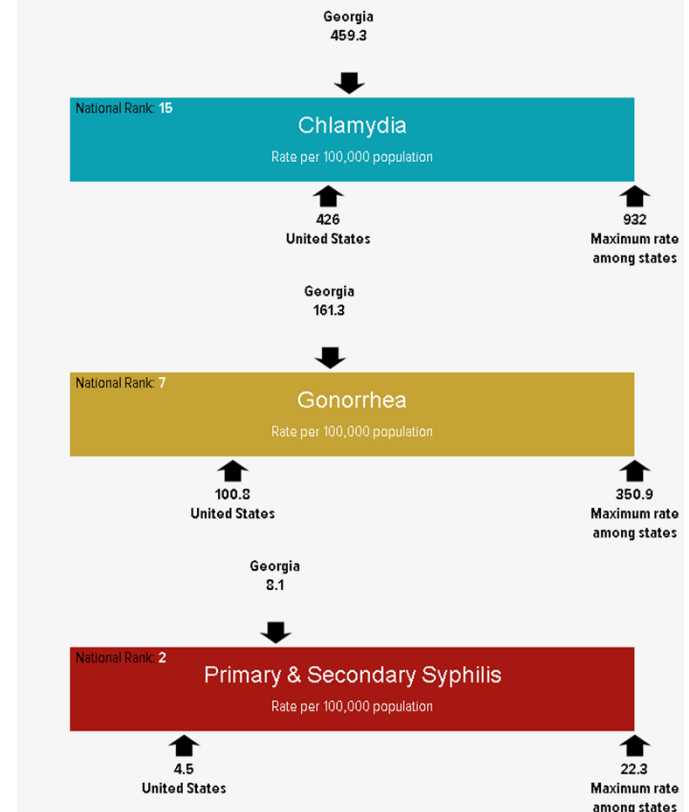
Georgia
459.3

National Rank: 15
Chlamydia
Rate per 100,000 population

426
United States

932
Maximum rate among states

Georgia
161.3

National Rank: 7
Gonorrhea
Rate per 100,000 population

100.8
United States

350.9
Maximum rate among states

Georgia
8.1

National Rank: 2
Primary & Secondary Syphilis
Rate per 100,000 population

4.5
United States

22.3
Maximum rate among states